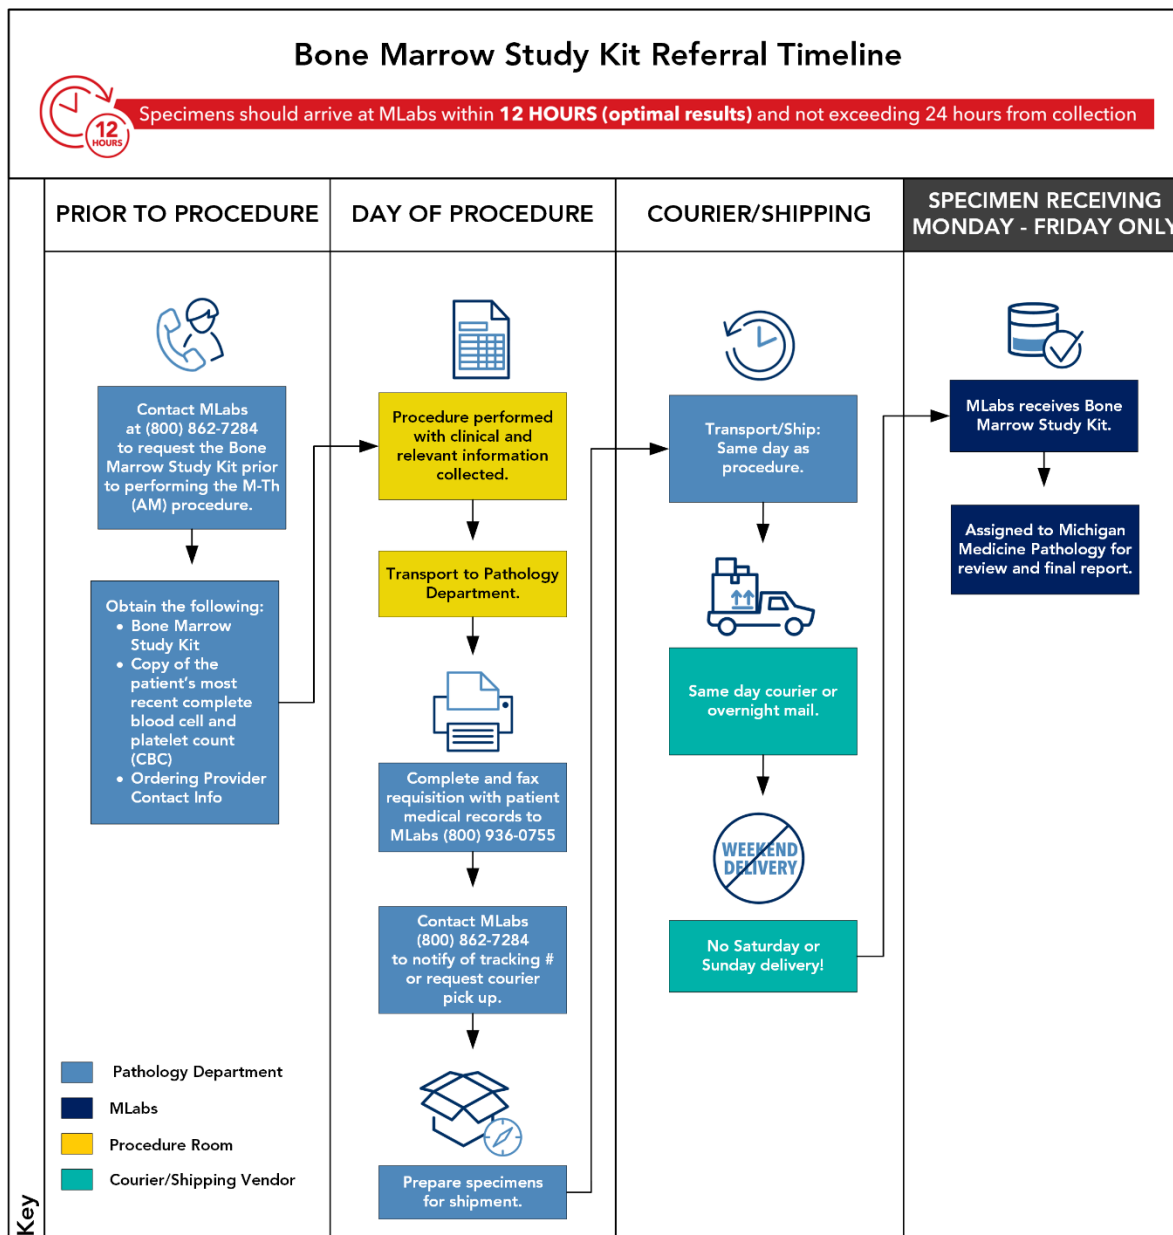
Bone Marrow Study Kit Referral Timeline

12 HOURS

Specimens should arrive at MLabs within **12 HOURS (optimal results)** and not exceeding 24 hours from collection

PRIOR TO PROCEDURE

DAY OF PROCEDURE

COURIER/SHIPPING

SPECIMEN RECEIVING MONDAY - FRIDAY ONLY

Contact MLabs at (800) 862-7284 to request the Bone Marrow Study Kit prior to performing the M-Th (AM) procedure.

Obtain the following:
• Bone Marrow Study Kit
• Copy of the patient's most recent complete blood cell and platelet count (CBC)
• Ordering Provider Contact Info

Procedure performed with clinical and relevant information collected.

Transport to Pathology Department.

Complete and fax requisition with patient medical records to MLabs (800) 936-0755

Contact MLabs (800) 862-7284 to notify of tracking # or request courier pick up.

Prepare specimens for shipment.

Transport/Ship: Same day as procedure.

Same day courier or overnight mail.

WEEKEND DELIVERY

No Saturday or Sunday delivery!

MLabs receives Bone Marrow Study Kit.

Assigned to Michigan Medicine Pathology for review and final report.

Pathology Department
MLabs
Procedure Room
Courier/Shipping Vendor

Key